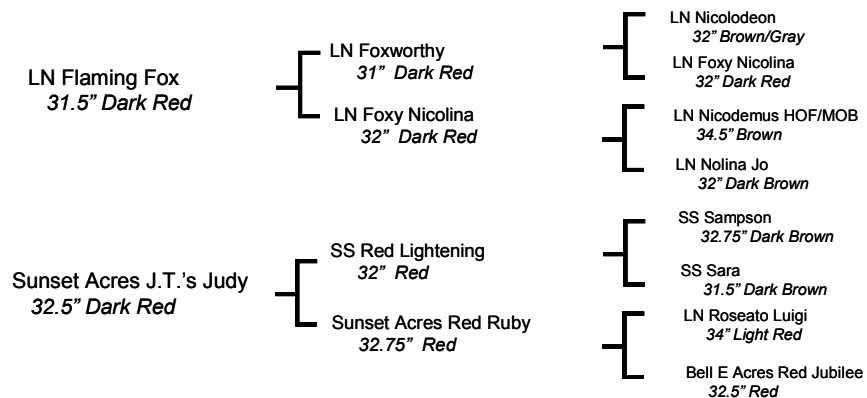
LN Flaming Fox
31.5" Dark Red

LN Foxworthy
31" Dark Red

LN Foxy Nicolina
32" Dark Red

LN Nicolodeon
32" Brown/Gray

LN Foxy Nicolina
32" Dark Red

LN Nicodemus HOF/MOB
34.5" Brown

LN Nolina Jo
32" Dark Brown

Sunset Acres J.T.'s Judy
32.5" Dark Red

SS Red Lightening
32" Red

Sunset Acres Red Ruby
32.75" Red

SS Sampson
32.75" Dark Brown

SS Sara
31.5" Dark Brown

LN Roseato Luigi
34" Light Red

Bell E Acres Red Jubilee
32.5" Red